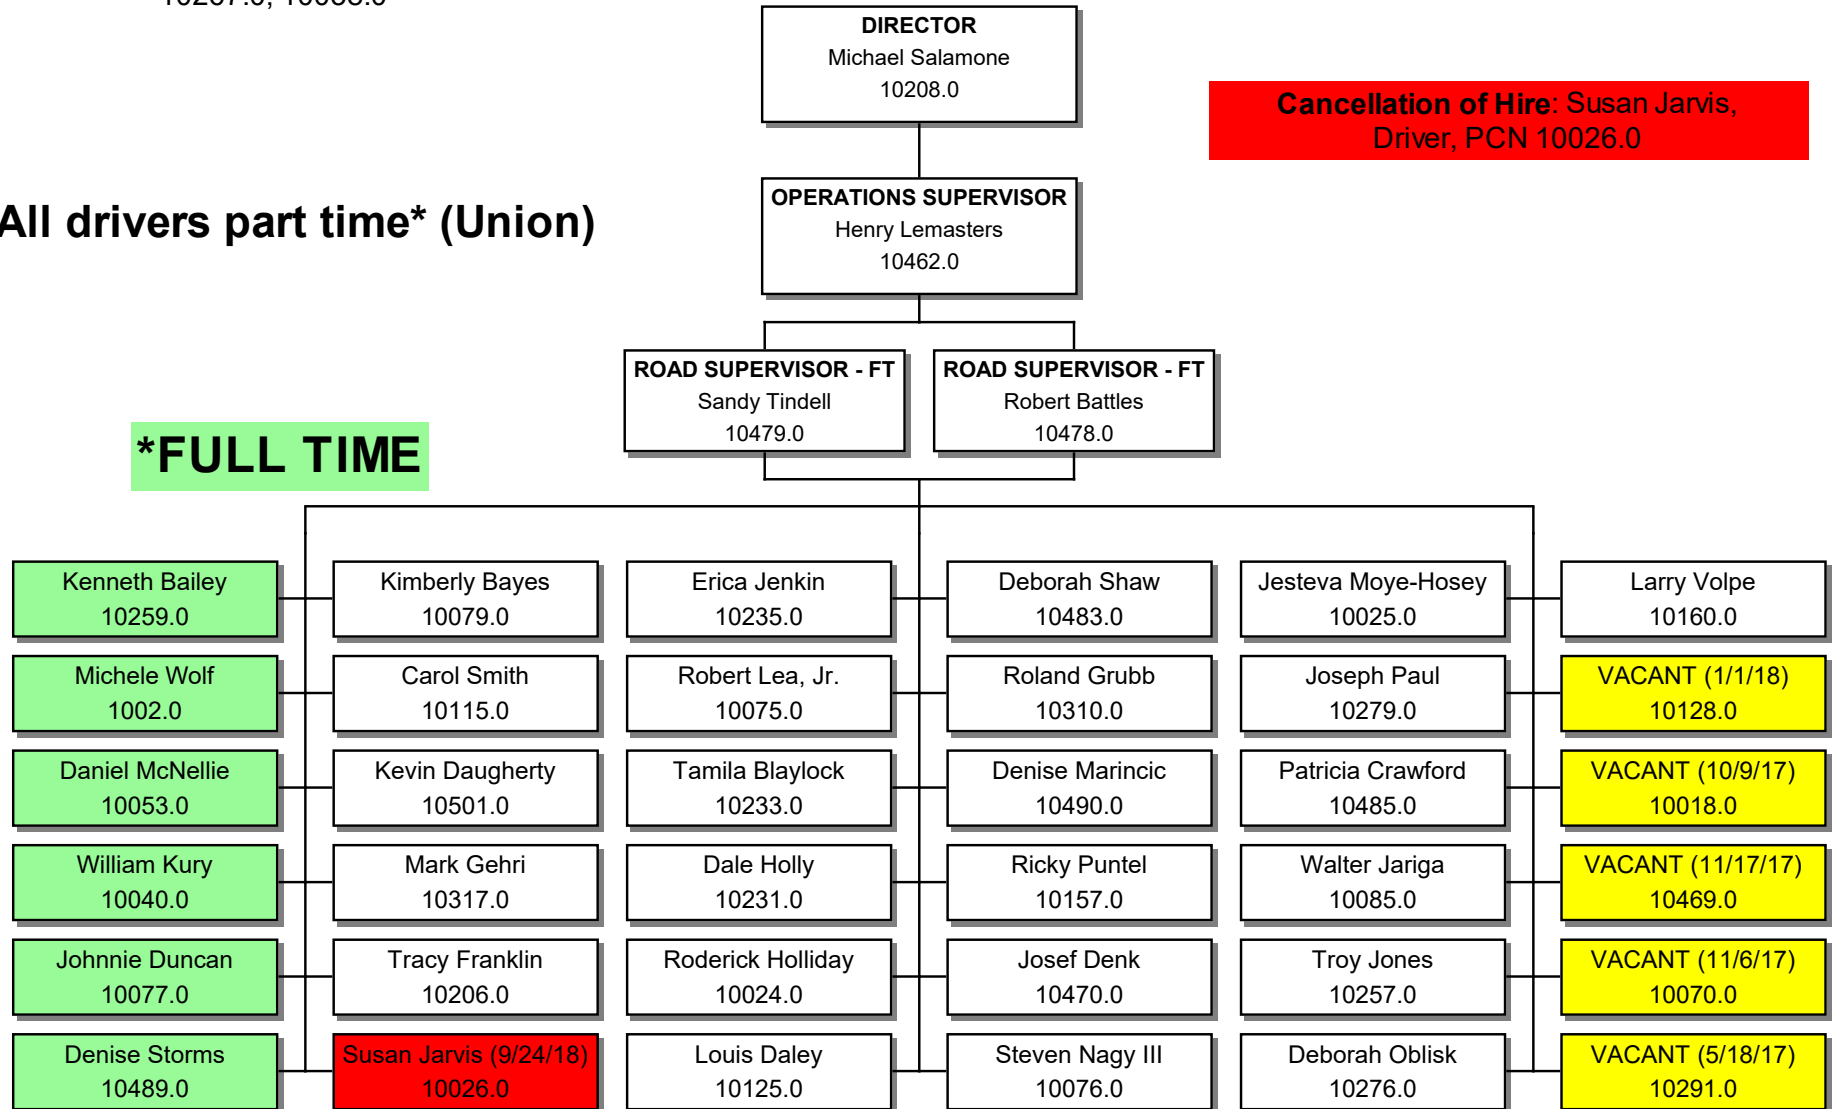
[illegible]

DIRECTOR
Michael Salamone
10208.0

Cancellation of Hire: Susan Jarvis, Driver, PCN 10026.0

All drivers part time* (Union)

OPERATIONS SUPERVISOR
Henry Lemasters
10462.0

ROAD SUPERVISOR - FT
Sandy Tindell
10479.0

ROAD SUPERVISOR - FT
Robert Battles
10478.0

*FULL TIME

Kenneth Bailey
10259.0

Michele Wolf
1002.0

Daniel McNellie
10053.0

William Kury
10040.0

Johnnie Duncan
10077.0

Denise Storms
10489.0

Kimberly Bayes
10079.0

Carol Smith
10115.0

Kevin Daugherty
10501.0

Mark Gehri
10317.0

Tracy Franklin
10206.0

Susan Jarvis (9/24/18)
10026.0

Erica Jenkin
10235.0

Robert Lea, Jr.
10075.0

Tamila Blaylock
10233.0

Dale Holly
10231.0

Roderick Holliday
10024.0

Louis Daley
10125.0

Deborah Shaw
10483.0

Roland Grubb
10310.0

Denise Marincic
10490.0

Ricky Puntel
10157.0

Josef Denk
10470.0

Steven Nagy III
10076.0

Jesteva Moye-Hosey
10025.0

Joseph Paul
10279.0

Patricia Crawford
10485.0

Walter Jariga
10085.0

Troy Jones
10257.0

Deborah Oblisk
10276.0

Larry Volpe
10160.0

VACANT (1/1/18)
10128.0

VACANT (10/9/17)
10018.0

VACANT (11/17/17)
10469.0

VACANT (11/6/17)
10070.0

VACANT (5/18/17)
10291.0